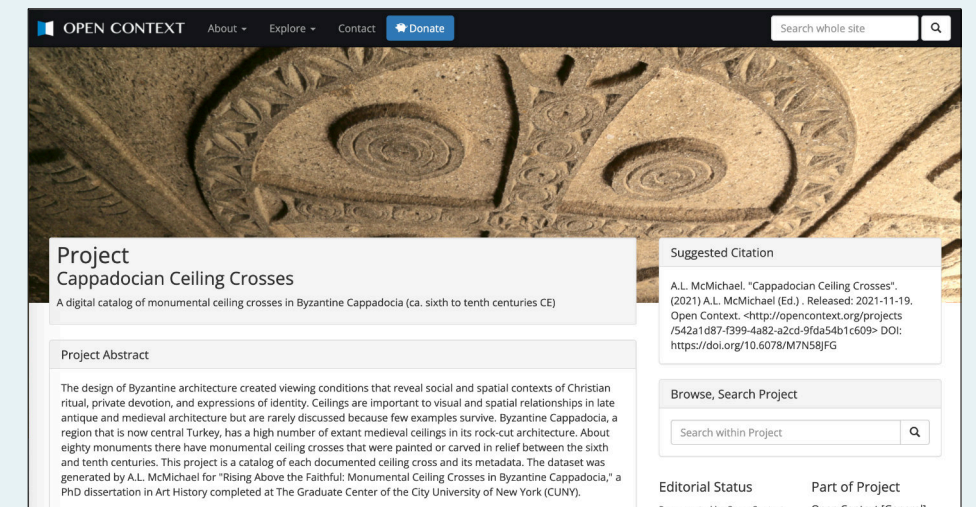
OPEN CONTEXT About ▾ Explore ▾ Contact Donate

Search whole site

Project
Cappadocian Ceiling Crosses
A digital catalog of monumental ceiling crosses in Byzantine Cappadocia (ca. sixth to tenth centuries CE)

Project Abstract

The design of Byzantine architecture created viewing conditions that reveal social and spatial contexts of Christian ritual, private devotion, and expressions of identity. Ceilings are important to visual and spatial relationships in late antique and medieval architecture but are rarely discussed because few examples survive. Byzantine Cappadocia, a region that is now central Turkey, has a high number of extant medieval ceilings in its rock-cut architecture. About eighty monuments there have monumental ceiling crosses that were painted or carved in relief between the sixth and tenth centuries. This project is a catalog of each documented ceiling cross and its metadata. The dataset was generated by A.L. McMichael for "Rising Above the Faithful: Monumental Ceiling Crosses in Byzantine Cappadocia," a PhD dissertation in Art History completed at The Graduate Center of the City University of New York (CUNY).

Suggested Citation

A.L. McMichael. "Cappadocian Ceiling Crosses". (2021) A.L. McMichael (Ed.) . Released: 2021-11-19. Open Context. <http://opencontext.org/projects/542a1d87-f399-4a82-a2cd-9fda54b1c609> DOI: https://doi.org/10.6078/M7N58JFG

Browse, Search Project

Search within Project

Editorial Status

Part of Project

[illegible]